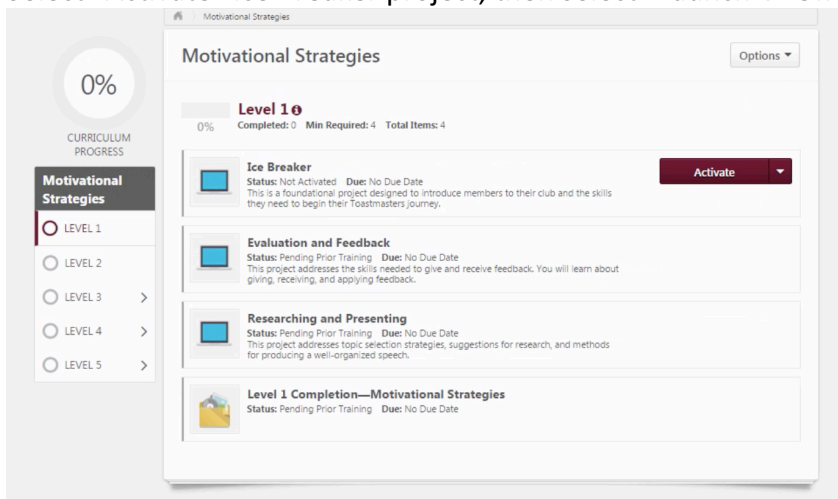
Motivational Strategies

0%

CURRICULUM PROGRESS

Motivational Strategies

LEVEL 1

LEVEL 2

LEVEL 3

LEVEL 4

LEVEL 5

Motivational Strategies

Options ▾

0%

Level 1

Completed: 0 Min Required: 4 Total Items: 4

Ice Breaker
Status: Not Activated Due: No Due Date
This is a foundational project designed to introduce members to their club and the skills they need to begin their Toastmasters journey.

Activate

Evaluation and Feedback
Status: Pending Prior Training Due: No Due Date
This project addresses the skills needed to give and receive feedback. You will learn about giving, receiving, and applying feedback.

Researching and Presenting
Status: Pending Prior Training Due: No Due Date
This project addresses topic selection strategies, suggestions for research, and methods for producing a well-organized speech.

Level 1 Completion—Motivational Strategies
Status: Pending Prior Training Due: No Due Date